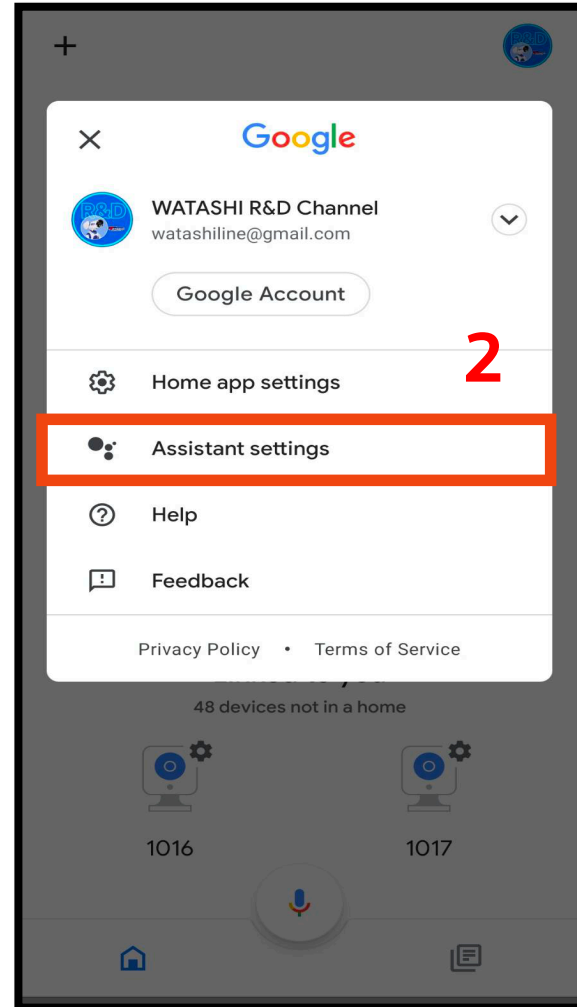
+

×

Google

WATASHI R&D Channel
watashiline@gmail.com

Google Account

2

Home app settings

Assistant settings

Help

Feedback

Privacy Policy • Terms of Service

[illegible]

48 devices not in a home

1016

1017